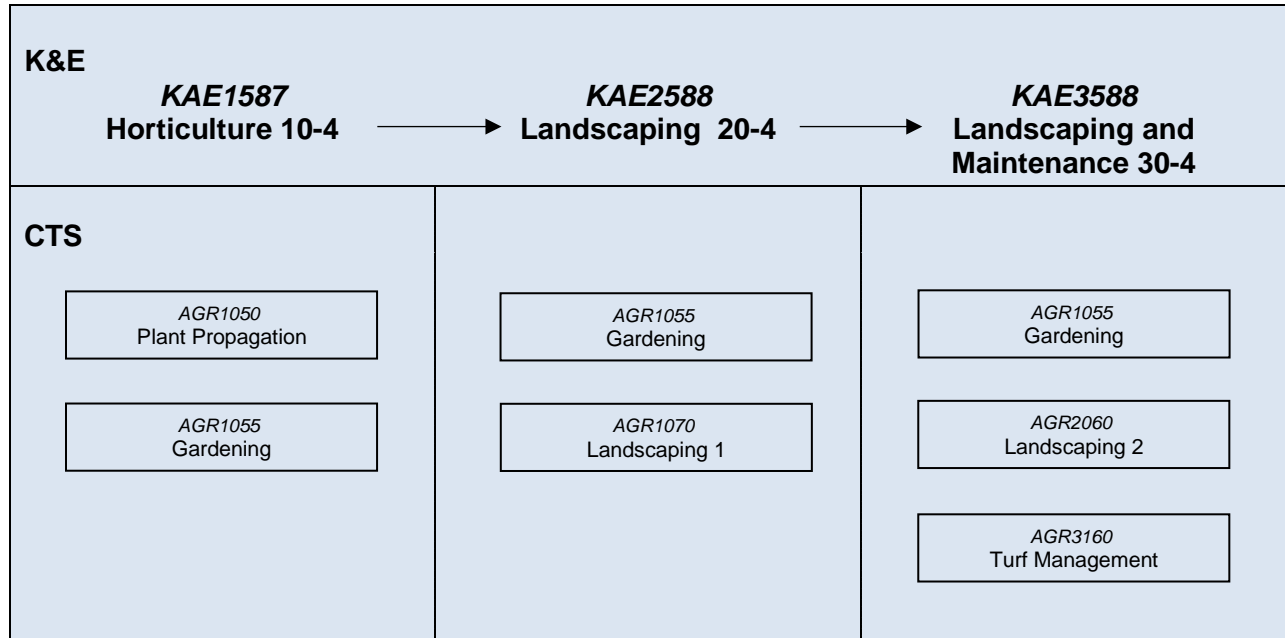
K&E

KAE1587
Horticulture 10-4

KAE2588
Landscaping 20-4

KAE3588
Landscaping and Maintenance 30-4

CTS

AGR1050
Plant Propagation

AGR1055
Gardening

AGR1055
Gardening

AGR1070
Landscaping 1

AGR1055
Gardening

AGR2060
Landscaping 2

AGR3160
Turf Management